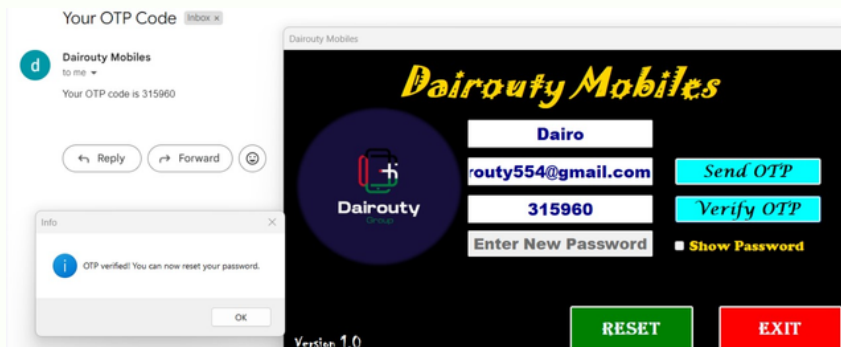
Your OTP Code Inbox ×

d

Dairouty Mobiles
to me

Your OTP code is 315960

Reply
Forward

Info ×

OTP verified! You can now reset your password.

OK

Dairouty Mobiles

Dairouty Mobiles

Dairouty
Group

Dairo
routy554@gmail.com
315960
Enter New Password

Send OTP
Verify OTP
Show Password

Version 1.0

RESET
EXIT